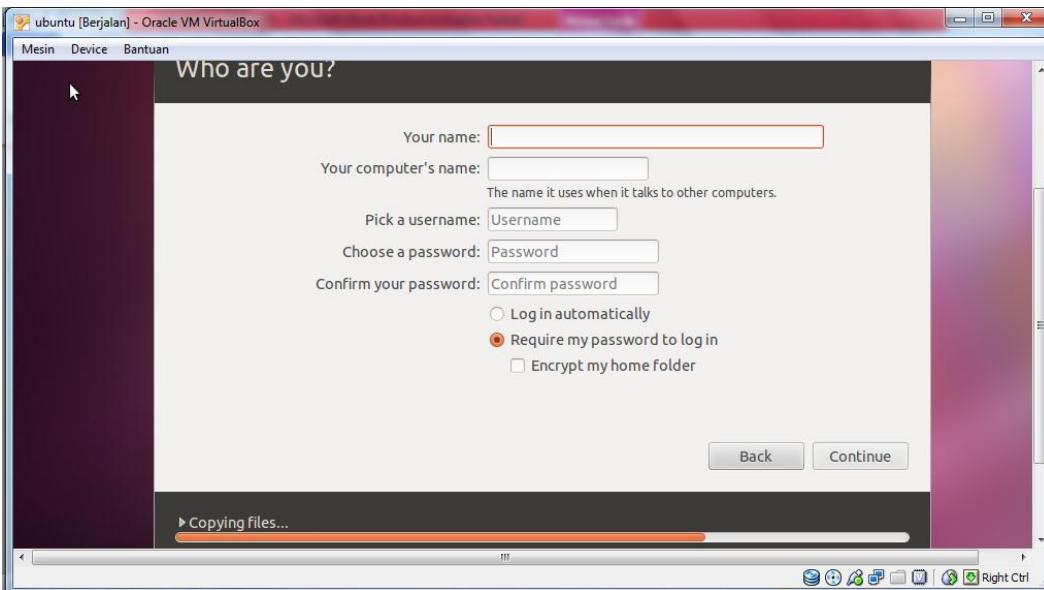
ubuntu [Berjalan] - Oracle VM VirtualBox

Mesin Device Bantuan

Who are you?

Your name:

Your computer's name:

The name it uses when it talks to other computers.

Pick a username: Username

Choose a password: Password

Confirm your password: Confirm password

Log in automatically

Require my password to log in

Encrypt my home folder

Back Continue

▸ Copying files...

Right Ctrl